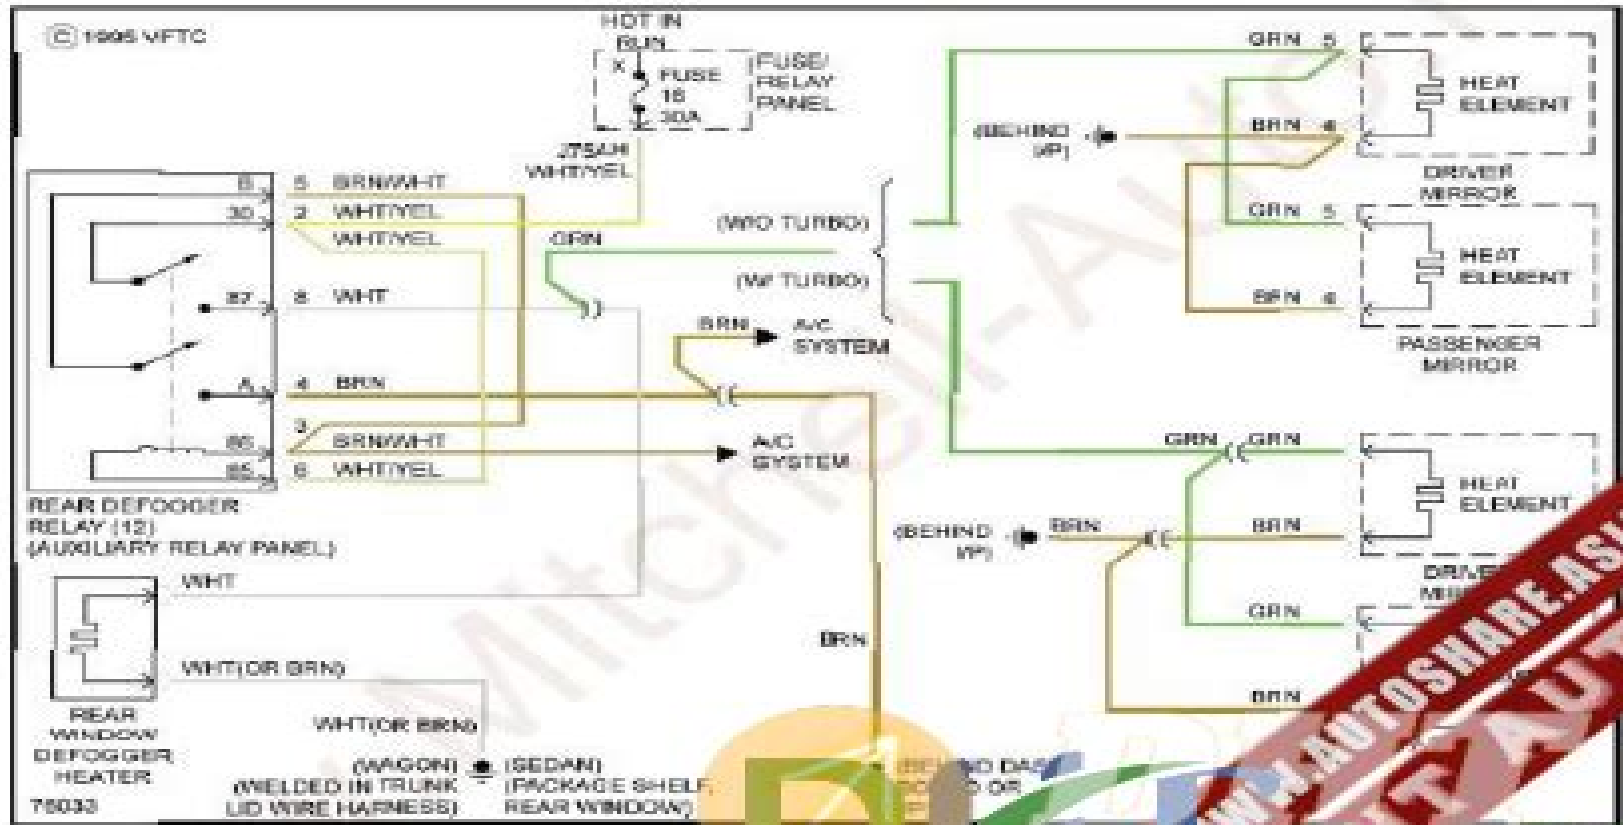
© 1995 VFTC

HOT IN RUN

FUSE/ RELAY PANEL

FUSE 18 30A

JT/SAH WHT/YEL

B 5 BRN/WHT
30 2 WHT/YEL
WHT/YEL
87 8 WHT
A 4 BRN
3 BRN/WHT
86
85 6 WHT/YEL

REAR DEFOGGER RELAY (12) (AUXILIARY RELAY PANEL)

GRN

(W/O TURBO)

(W/ TURBO)

BRN A/C SYSTEM

A/C SYSTEM

GRN 5
BRN 4
GRN 5
BRN 4

(BEHIND I/P)

HEAT ELEMENT

DRIVER MIRROR

HEAT ELEMENT

PASSENGER MIRROR

GRN GRN

HEAT ELEMENT

(BEHIND I/P) BRN

BRN

DRIVER MI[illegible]

GRN

BRN

BRN

WHT

WHT(OR BRN)

WHT(OR BRN)

REAR WINDOW DEFOGGER HEATER

(WAGON) (WELDED IN TRUNK LID WIRE HARNESS)

(SEDAN) (PACKAGE SHELF, REAR WINDOW)

BEHIND DASH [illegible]

75033

WWW.AUTOSHARE.ASIA